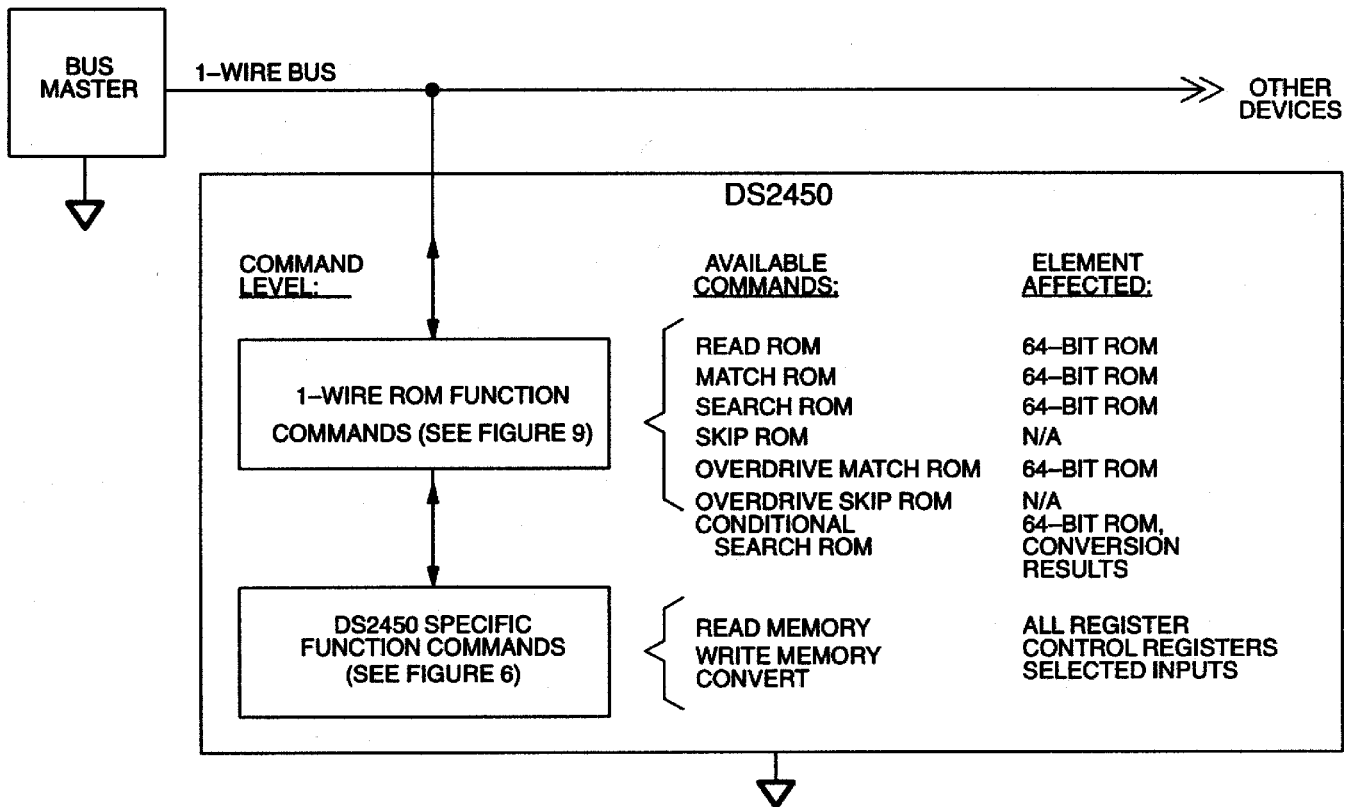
BUS MASTER

1–WIRE BUS

OTHER DEVICES

DS2450

COMMAND LEVEL:

AVAILABLE COMMANDS:

ELEMENT AFFECTED:

1–WIRE ROM FUNCTION COMMANDS (SEE FIGURE 9)

| | |
|---|---|
| READ ROM | 64–BIT ROM |
| MATCH ROM | 64–BIT ROM |
| SEARCH ROM | 64–BIT ROM |
| SKIP ROM | N/A |
| OVERDRIVE MATCH ROM | 64–BIT ROM |
| OVERDRIVE SKIP ROM | N/A |
| CONDITIONAL SEARCH ROM | 64–BIT ROM, CONVERSION RESULTS |

DS2450 SPECIFIC FUNCTION COMMANDS (SEE FIGURE 6)

| | |
|---|---|
| READ MEMORY | ALL REGISTER |
| WRITE MEMORY | CONTROL REGISTERS |
| CONVERT | SELECTED INPUTS |